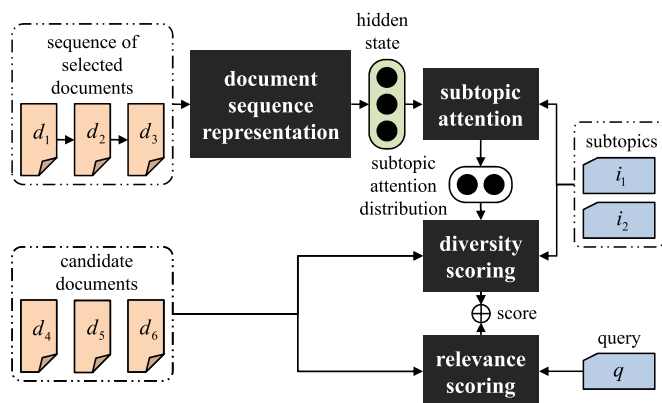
sequence of selected documents

$d_1$ $d_2$ $d_3$

document sequence representation

hidden state

subtopic attention

subtopic attention distribution

subtopics

$i_1$

$i_2$

candidate documents

$d_4$ $d_5$ $d_6$

diversity scoring

$\oplus$ score

relevance scoring

query

$q$